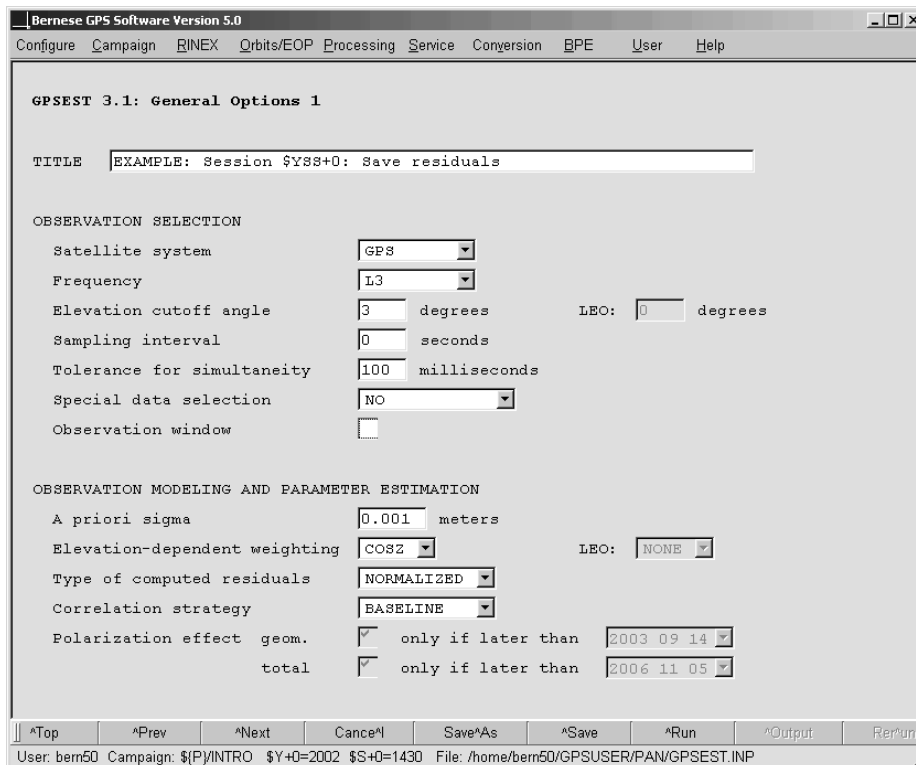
Bernese GPS Software Version 5.0

Configure Campaign RINEX Orbits/EOP Processing Service Conversion BPE User Help

GPSEST 3.1: General Options 1

TITLE EXAMPLE: Session $YSS+0: Save residuals

OBSERVATION SELECTION

Satellite system GPS

Frequency L3

Elevation cutoff angle 3 degrees LEO: 0 degrees

Sampling interval 0 seconds

Tolerance for simultaneity 100 milliseconds

Special data selection NO

Observation window

OBSERVATION MODELING AND PARAMETER ESTIMATION

A priori sigma 0.001 meters

Elevation-dependent weighting COSZ LEO: NONE

Type of computed residuals NORMALIZED

Correlation strategy BASELINE

Polarization effect geom. only if later than 2003 09 14

total only if later than 2006 11 05

^Top ^Prev ^Next Cance^l Save^As ^Save ^Run ^Output Rer^un

User: bern50 Campaign: ${P}/INTRO $Y+0=2002 $S+0=1430 File: /home/bern50/GPSUSER/PAN/GPSEST.INP